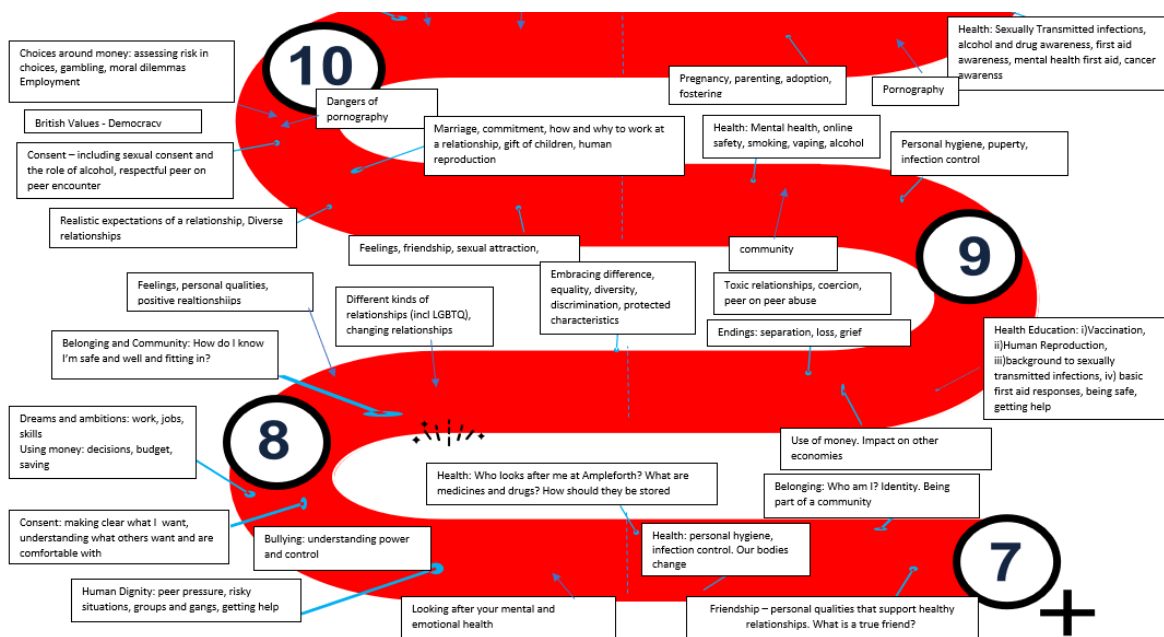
10

Choices around money: assessing risk in choices, gambling, moral dilemmas Employment

British Values - Democracy

Dangers of pornography

Consent – including sexual consent and the role of alcohol, respectful peer on peer encounter

Marriage, commitment, how and why to work at a relationship, gift of children, human reproduction

Pregnancy, parenting, adoption, fostering

Health: Sexually Transmitted infections, alcohol and drug awareness, first aid awareness, mental health first aid, cancer awarenss

Pornography

Health: Mental health, online safety, smoking, vaping, alcohol

Personal hygiene, puperty, infection control

Realistic expectations of a relationship, Diverse relationships

Feelings, friendship, sexual attraction,

community

9

Feelings, personal qualities, positive realtionshiips

Embracing difference, equality, diversity, discrimination, protected characteristics

Toxic relationships, coercion, peer on peer abuse

Different kinds of relationships (incl LGBTQ), changing relationships

Endings: separation, loss, grief

Health Education: i)Vaccination, ii)Human Reproduction, iii)background to sexually transmitted infections, iv) basic first aid responses, being safe, getting help

Belonging and Community: How do I know I'm safe and well and fitting in?

Dreams and ambitions: work, jobs, skills
Using money: decisions, budget, saving

8

Use of money. Impact on other economies

Health: Who looks after me at Ampleforth? What are medicines and drugs? How should they be stored

Belonging: Who am I? Identity. Being part of a community

Consent: making clear what I want, understanding what others want and are comfortable with

Bullying: understanding power and control

Health: personal hygiene, infection control. Our bodies change

7+

Human Dignity: peer pressure, risky situations, groups and gangs, getting help

Looking after your mental and emotional health

Friendship – personal qualities that support healthy relationships. What is a true friend?